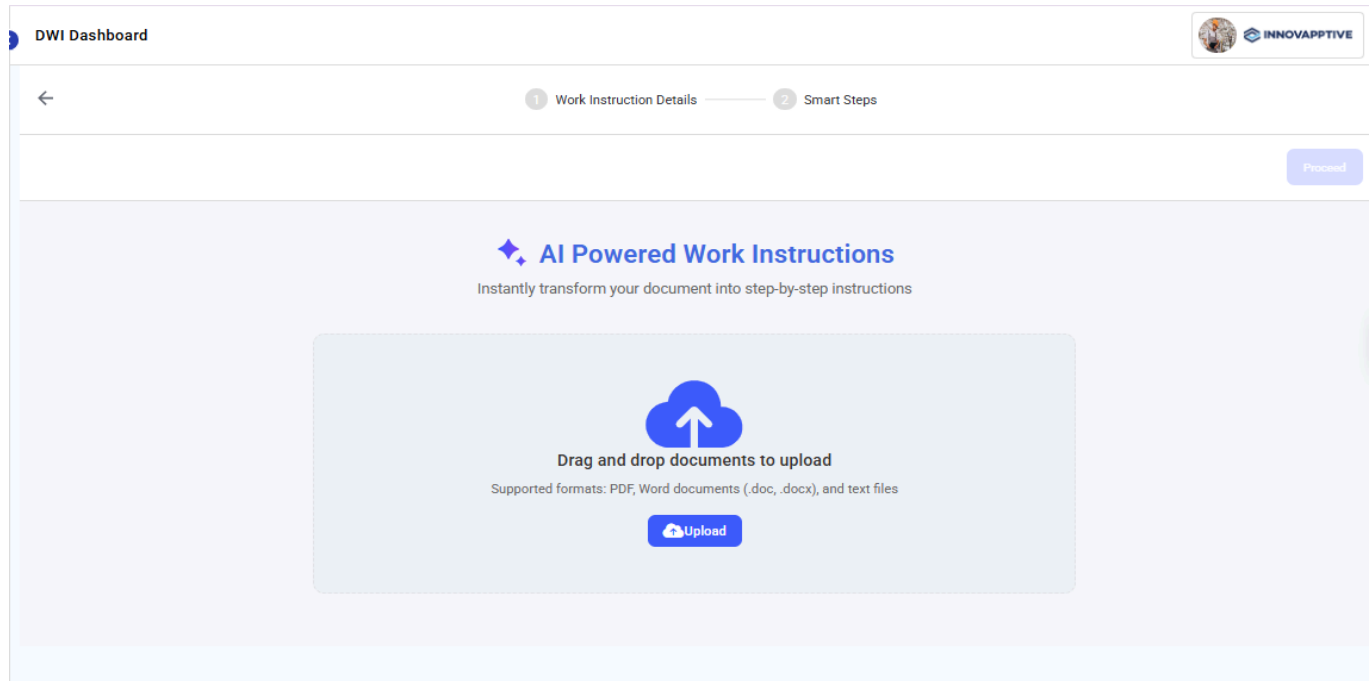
DWI Dashboard

INNOVAPPTIVE

1 Work Instruction Details 2 Smart Steps

Proceed

AI Powered Work Instructions

Instantly transform your document into step-by-step instructions

Drag and drop documents to upload

Supported formats: PDF, Word documents (.doc, .docx), and text files

Upload